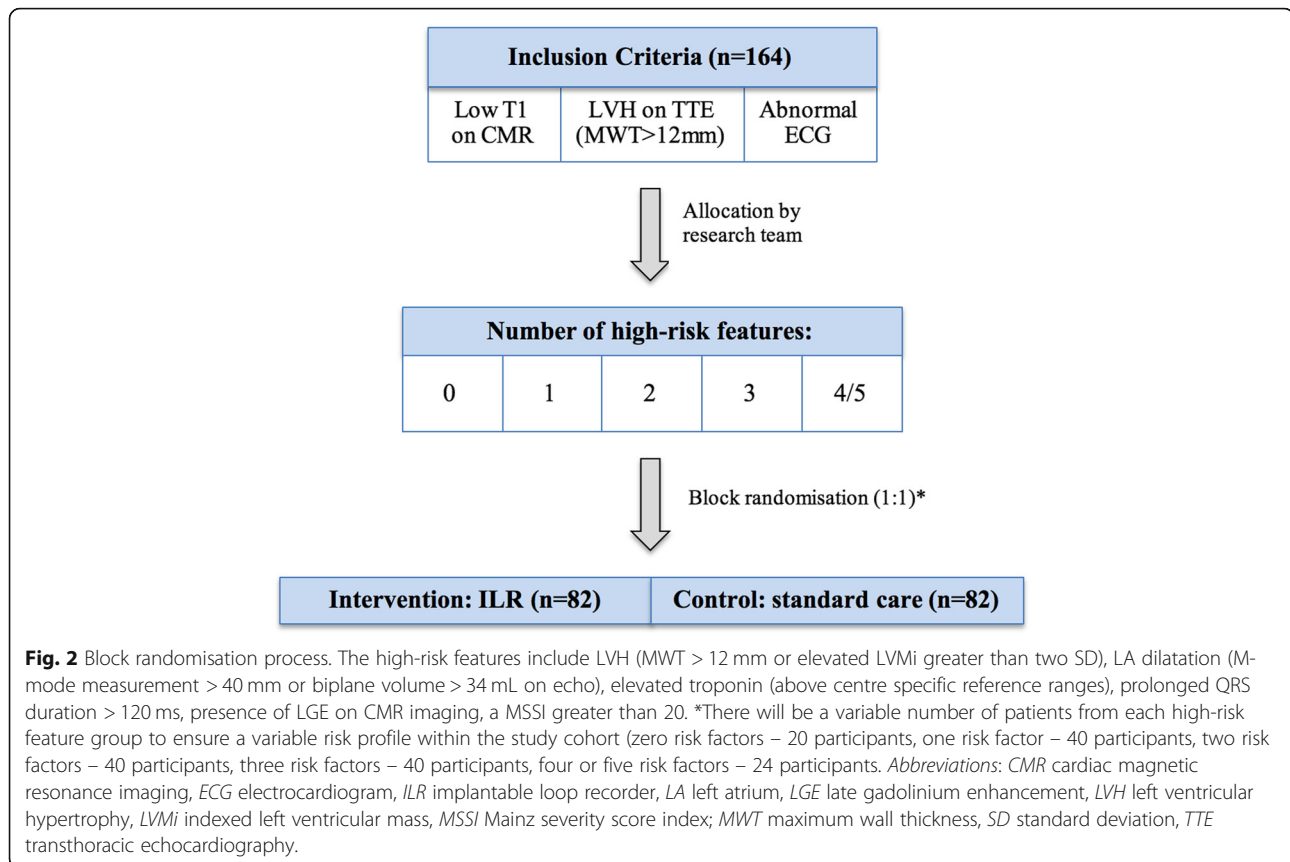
Inclusion Criteria (n=164)

| Low T1 on CMR | LVH on TTE (MWT>12mm) | Abnormal ECG |
|---|---|---|

Allocation by research team

Number of high-risk features:

| 0 | 1 | 2 | 3 | 4/5 |
|---|---|---|---|---|

Block randomisation (1:1)*

| Intervention: ILR (n=82) | Control: standard care (n=82) |
|---|---|

**Fig. 2** Block randomisation process. The high-risk features include LVH (MWT > 12 mm or elevated LVMi greater than two SD), LA dilatation (M-mode measurement > 40 mm or biplane volume > 34 mL on echo), elevated troponin (above centre specific reference ranges), prolonged QRS duration > 120 ms, presence of LGE on CMR imaging, a MSSI greater than 20. *There will be a variable number of patients from each high-risk feature group to ensure a variable risk profile within the study cohort (zero risk factors – 20 participants, one risk factor – 40 participants, two risk factors – 40 participants, three risk factors – 40 participants, four or five risk factors – 24 participants. *Abbreviations*: *CMR* cardiac magnetic resonance imaging, *ECG* electrocardiogram, *ILR* implantable loop recorder, *LA* left atrium, *LGE* late gadolinium enhancement, *LVH* left ventricular hypertrophy, *LVMi* indexed left ventricular mass, *MSSI* Mainz severity score index; *MWT* maximum wall thickness, *SD* standard deviation, *TTE* transthoracic echocardiography.